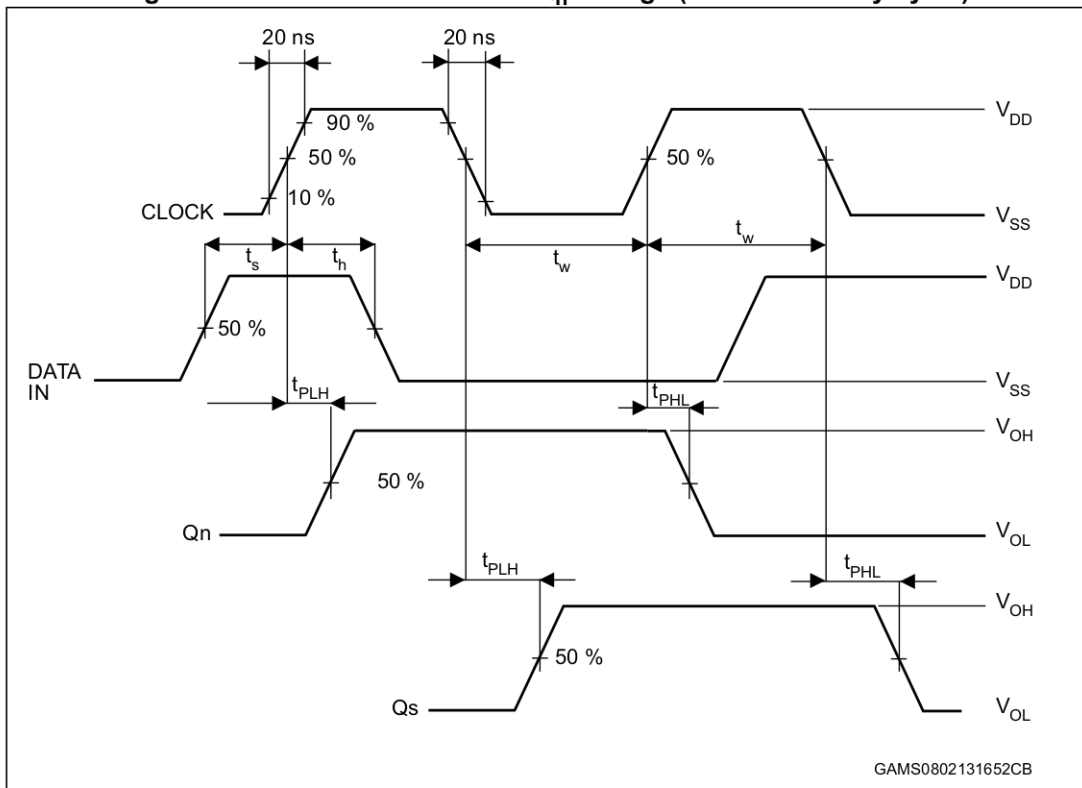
20 ns
20 ns
90 %
$V_{DD}$
50 %
50 %
10 %
CLOCK
$V_{SS}$
$t_s$
$t_h$
$t_w$
$t_w$
$V_{DD}$
50 %
DATA IN
$V_{SS}$
$t_{PLH}$
$t_{PHL}$
$V_{OH}$
50 %
Qn
$V_{OL}$
$t_{PLH}$
$t_{PHL}$
$V_{OH}$
50 %
Qs
$V_{OL}$
GAMS0802131652CB